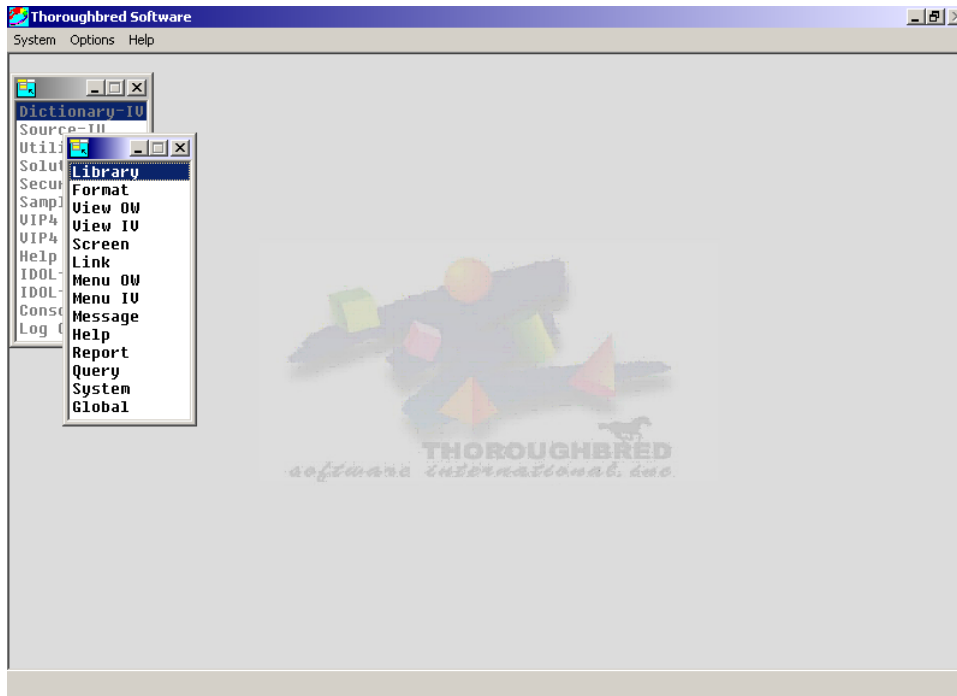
Thoroughbred Software

System Options Help

Dictionary-IV
Source-IV
Utili
Solut
Secur
Sampl
VIP4
VIP4
Help
IDOL-
IDOL-
Consc
Log (

Library
Format
View OW
View IV
Screen
Link
Menu OW
Menu IV
Message
Help
Report
Query
System
Global

THOROUGHBRED
software international, inc